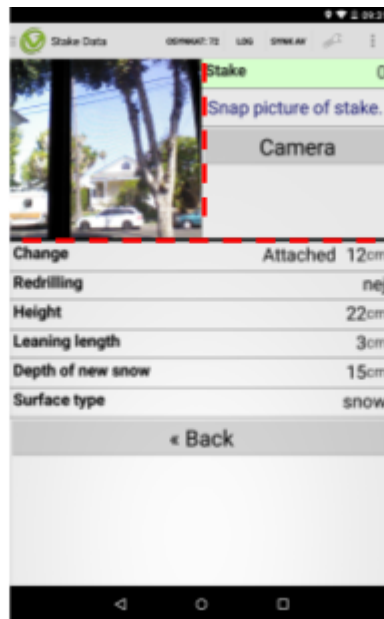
09:3

Stake Data ODYNKAT: 72 LOG SYNK AV

Stake 0

Snap picture of stake.

Camera

| Change | Attached 12cm |
|---|---|
| Redrilling | nej |
| Height | 22cm |
| Leaning length | 3cm |
| Depth of new snow | 15cm |
| Surface type | snow |

« Back